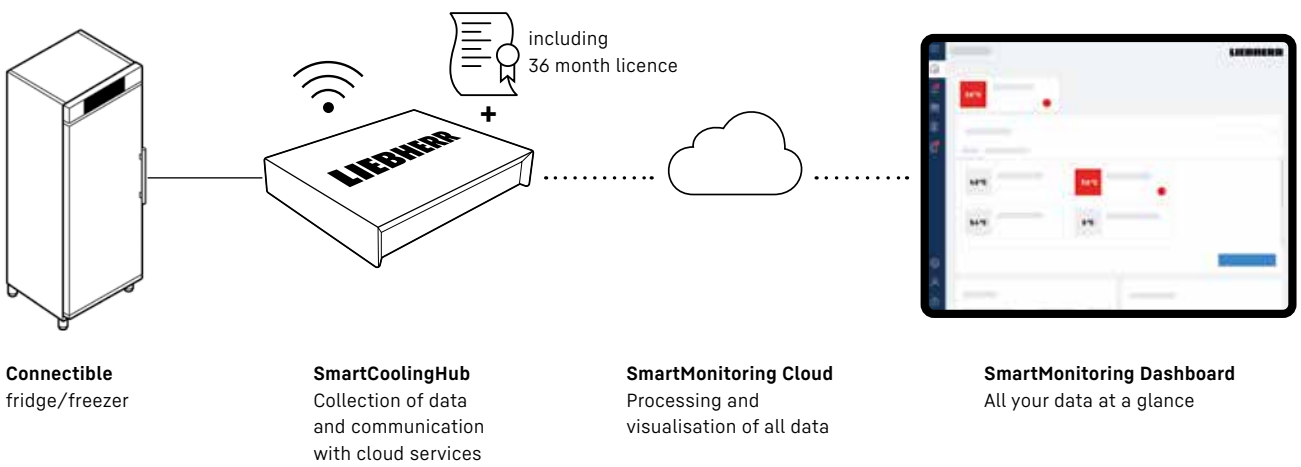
including
36 month licence

+

LIEBHERR

LIEBHERR

**Connectible**
fridge/freezer

**SmartCoolingHub**
Collection of data and communication with cloud services

**SmartMonitoring Cloud**
Processing and visualisation of all data

**SmartMonitoring Dashboard**
All your data at a glance